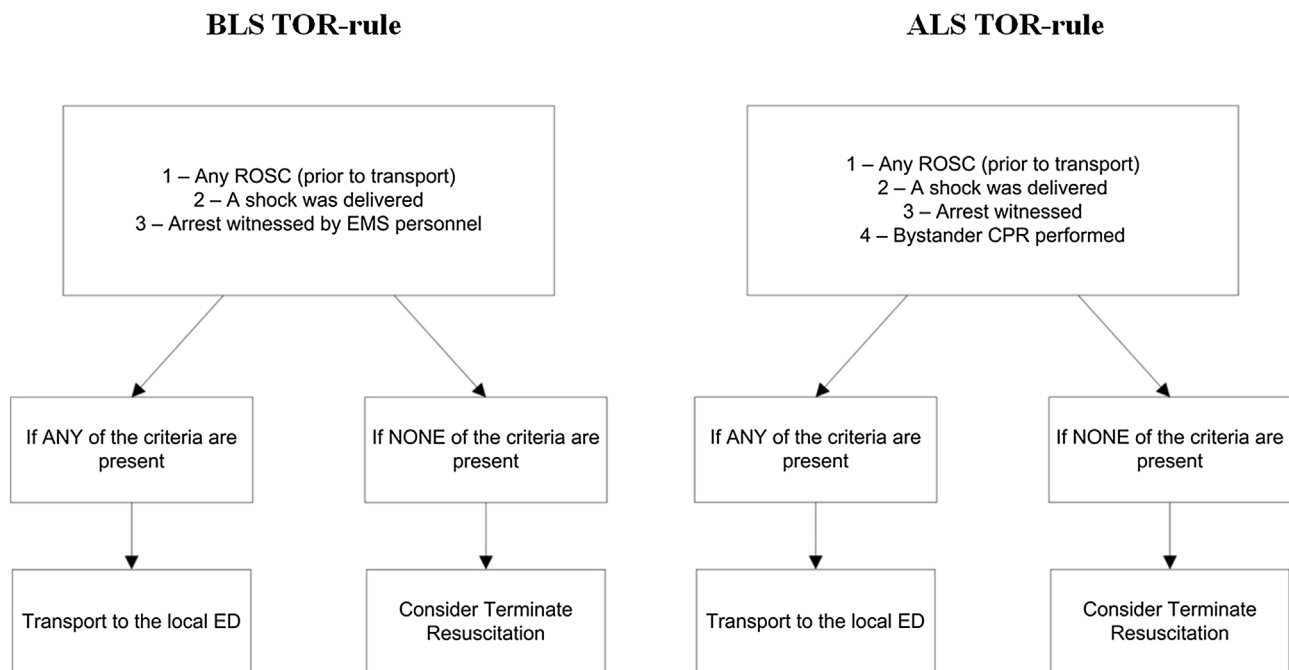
BLS TOR-rule

1 – Any ROSC (prior to transport)
2 – A shock was delivered
3 – Arrest witnessed by EMS personnel

If ANY of the criteria are present

If NONE of the criteria are present

Transport to the local ED

Consider Terminate Resuscitation

ALS TOR-rule

1 – Any ROSC (prior to transport)
2 – A shock was delivered
3 – Arrest witnessed
4 – Bystander CPR performed

If ANY of the criteria are present

If NONE of the criteria are present

Transport to the local ED

Consider Terminate Resuscitation